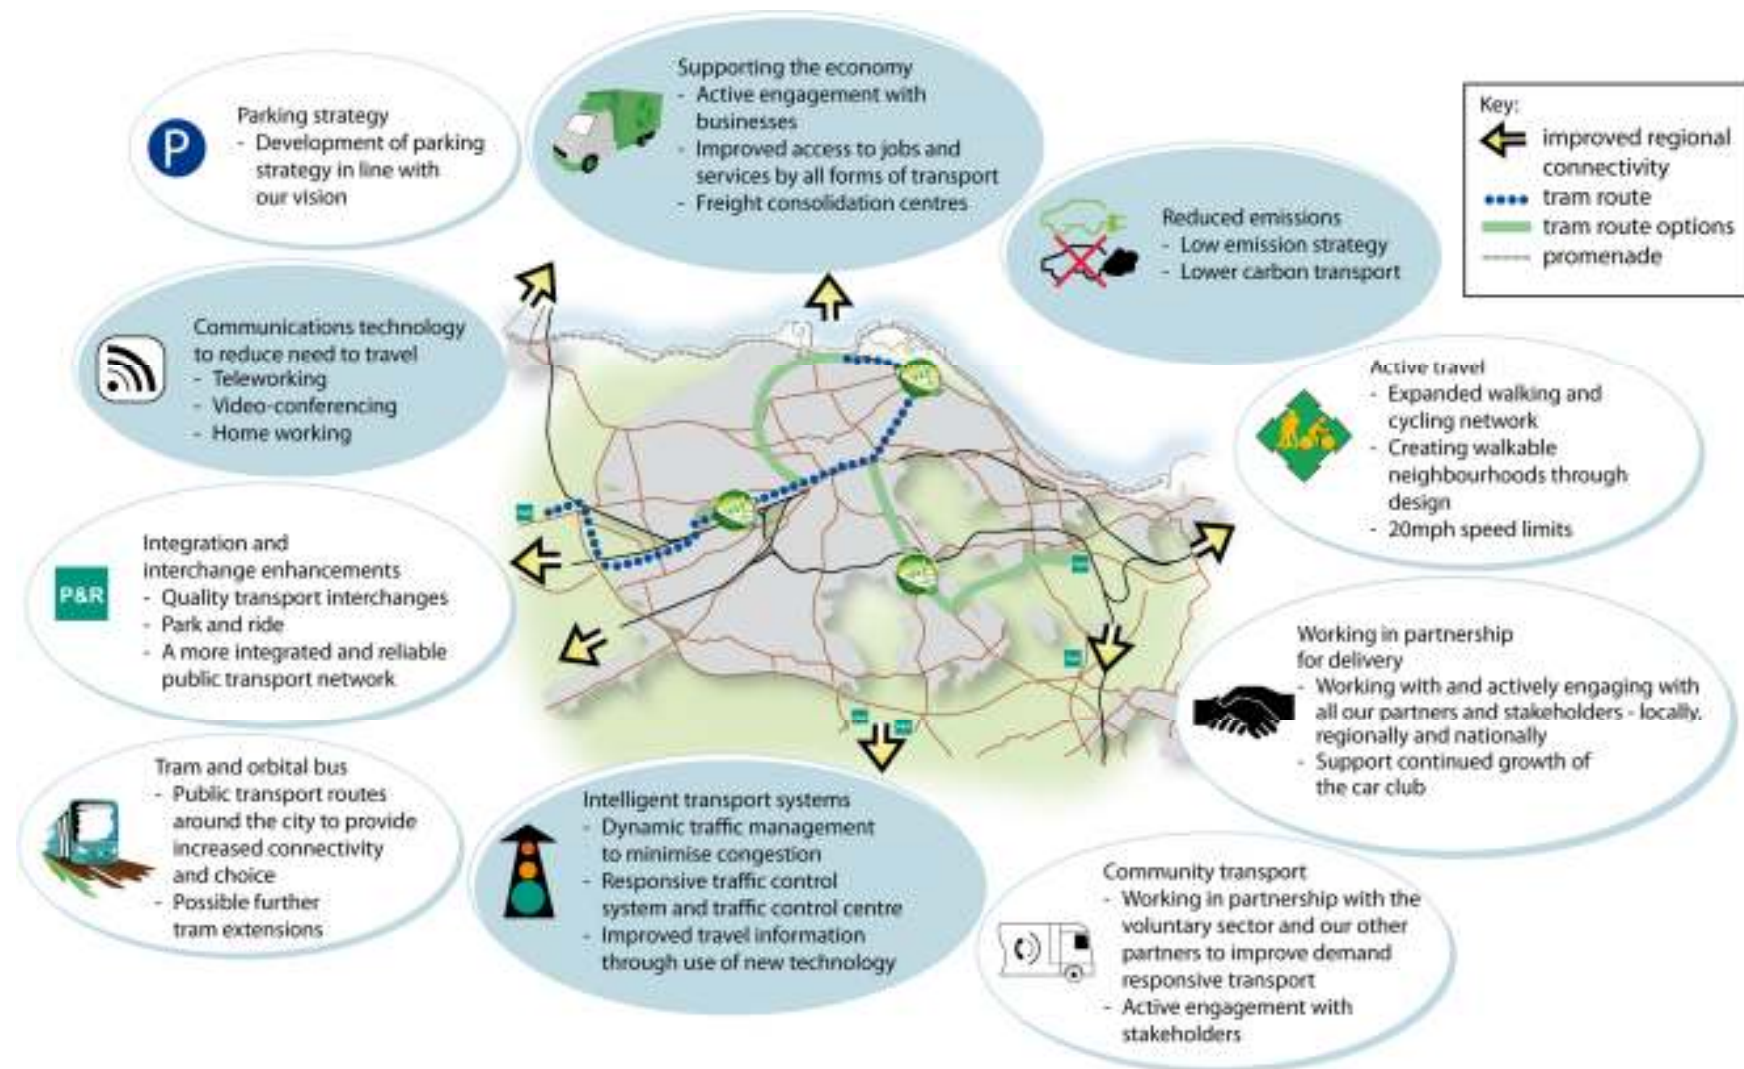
Parking strategy
- Development of parking strategy in line with our vision

Supporting the economy
- Active engagement with businesses
- Improved access to jobs and services by all forms of transport
- Freight consolidation centres

Key:
improved regional connectivity
tram route
tram route options
promenade

Reduced emissions
- Low emission strategy
- Lower carbon transport

Communications technology to reduce need to travel
- Teleworking
- Video-conferencing
- Home working

Active travel
- Expanded walking and cycling network
- Creating walkable neighbourhoods through design
- 20mph speed limits

P&R

Integration and interchange enhancements
- Quality transport interchanges
- Park and ride
- A more integrated and reliable public transport network

Working in partnership for delivery
- Working with and actively engaging with all our partners and stakeholders - locally, regionally and nationally
- Support continued growth of the car club

Tram and orbital bus
- Public transport routes around the city to provide increased connectivity and choice
- Possible further tram extensions

Intelligent transport systems
- Dynamic traffic management to minimise congestion
- Responsive traffic control system and traffic control centre
- Improved travel information through use of new technology

Community transport
- Working in partnership with the voluntary sector and our other partners to improve demand responsive transport
- Active engagement with stakeholders